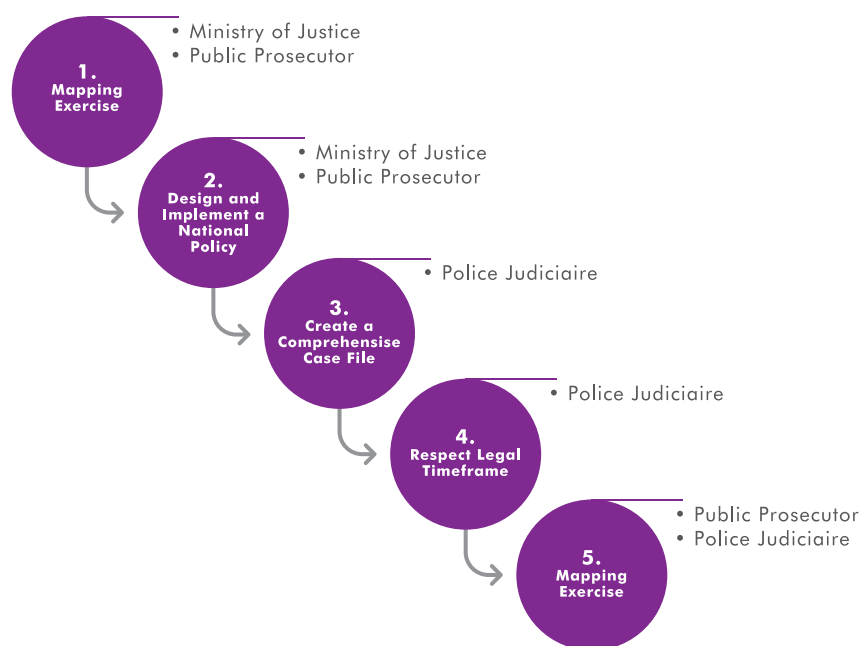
1.
Mapping Exercise

• Ministry of Justice
• Public Prosecutor

2.
Design and Implement a National Policy

• Ministry of Justice
• Public Prosecutor

3.
Create a Comprehensise Case File

• Police Judiciaire

4.
Respect Legal Timeframe

• Police Judiciaire

5.
Mapping Exercise

• Public Prosecutor
• Police Judiciaire